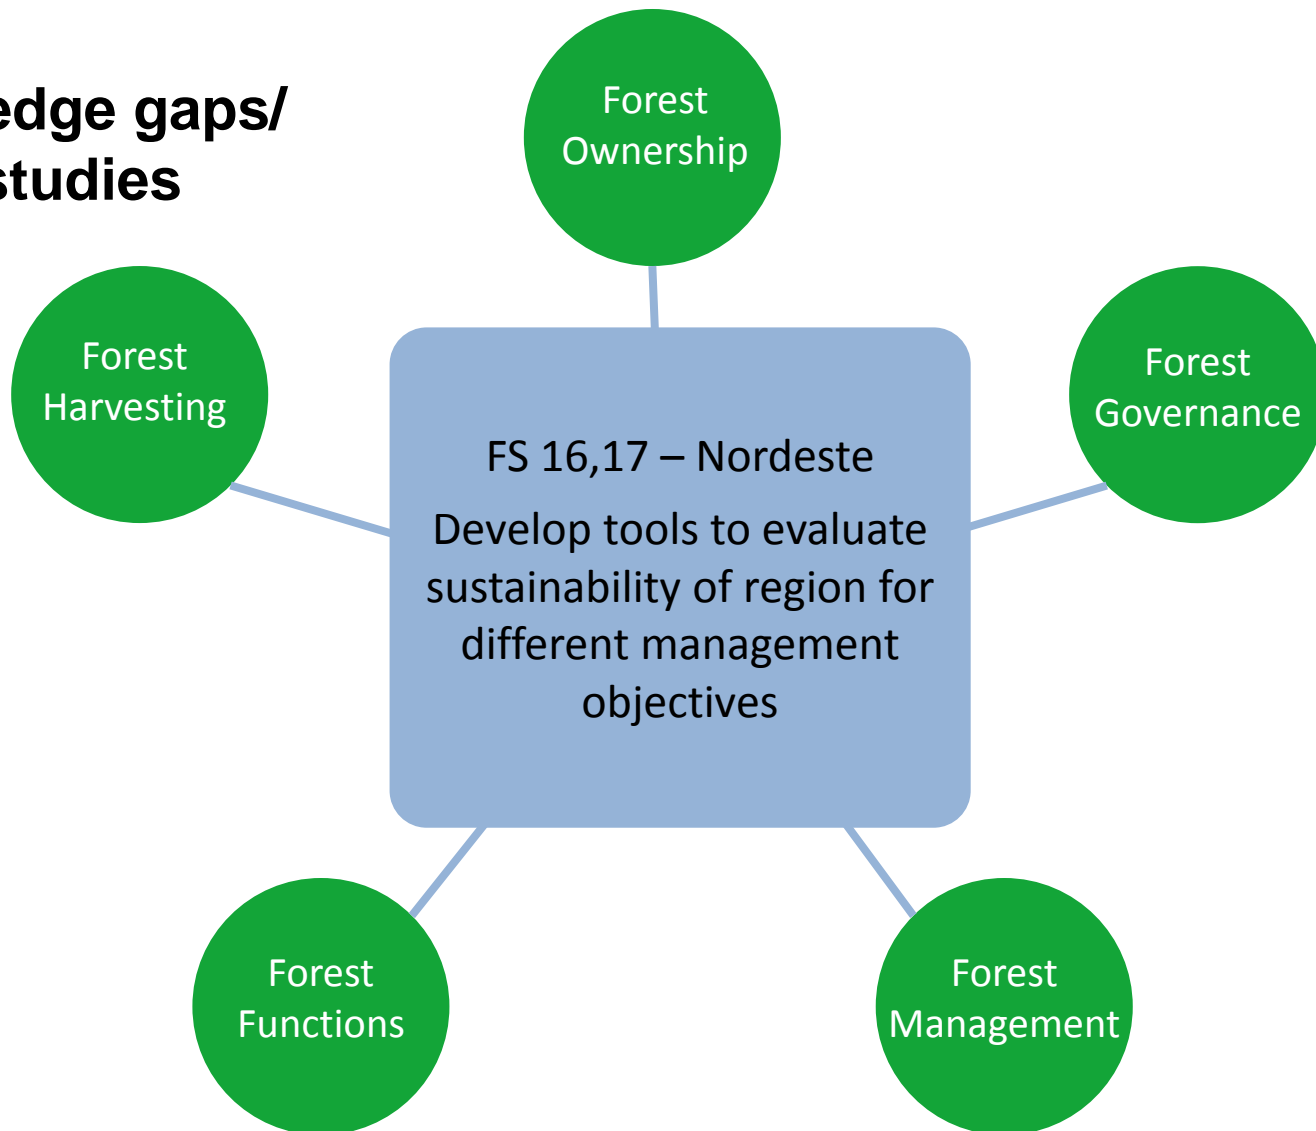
edge gaps/
studies

Forest Ownership

Forest Harvesting

Forest Governance

FS 16,17 – Nordeste

Develop tools to evaluate sustainability of region for different management objectives

Forest Functions

Forest Management